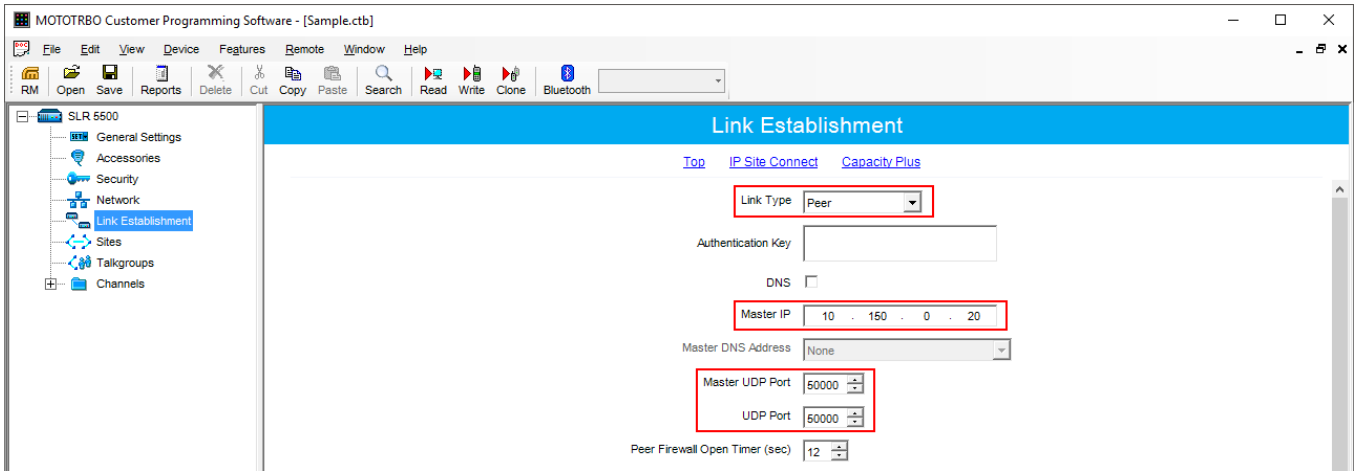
MOTOTRBO Customer Programming Software - [Sample.ctb]

File Edit View Device Features Remote Window Help

RM Open Save Reports Delete Cut Copy Paste Search Read Write Clone Bluetooth

SLR 5500
General Settings
Accessories
Security
Network
Link Establishment
Sites
Talkgroups
Channels

Link Establishment

Top IP Site Connect Capacity Plus

Link Type Peer

Authentication Key

DNS

Master IP 10 . 150 . 0 . 20

Master DNS Address None

Master UDP Port 50000

UDP Port 50000

Peer Firewall Open Timer (sec) 12